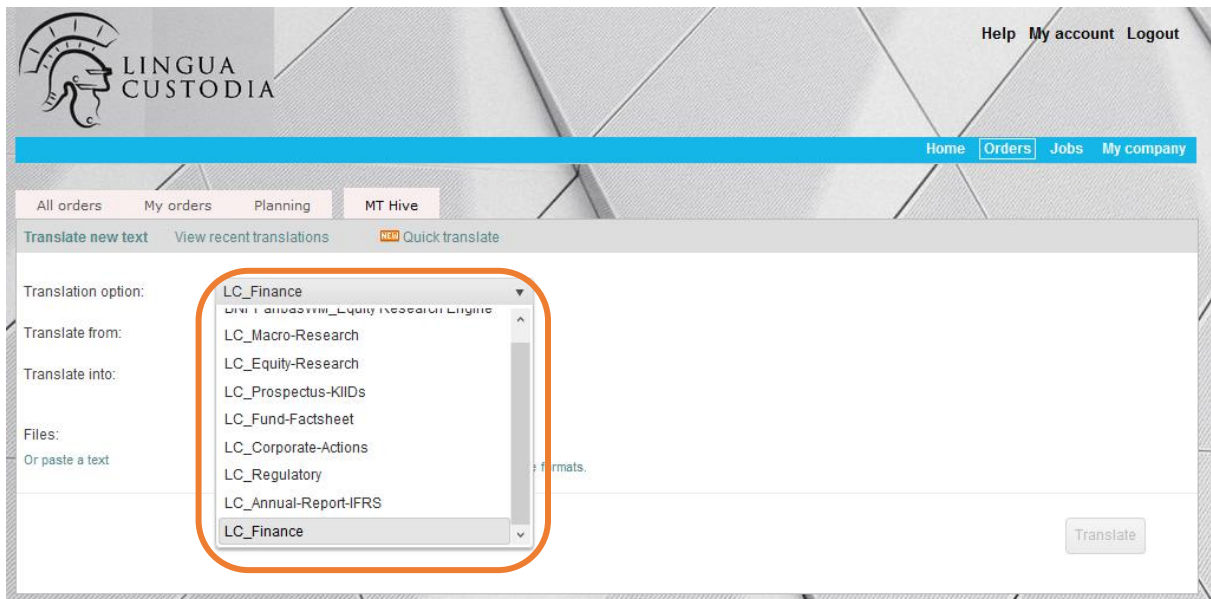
LINGUA CUSTODIA

Help My account Logout

Home Orders Jobs My company

All orders My orders Planning MT Hive

Translate new text View recent translations NEW Quick translate

Translation option: LC_Finance

Translate from:

Translate into:

Files:

Or paste a text

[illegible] formats.

BNP ParibasWM_Equity Research Engine
LC_Macro-Research
LC_Equity-Research
LC_Prospectus-KIIDs
LC_Fund-Factsheet
LC_Corporate-Actions
LC_Regulatory
LC_Annual-Report-IFRS
LC_Finance

Translate